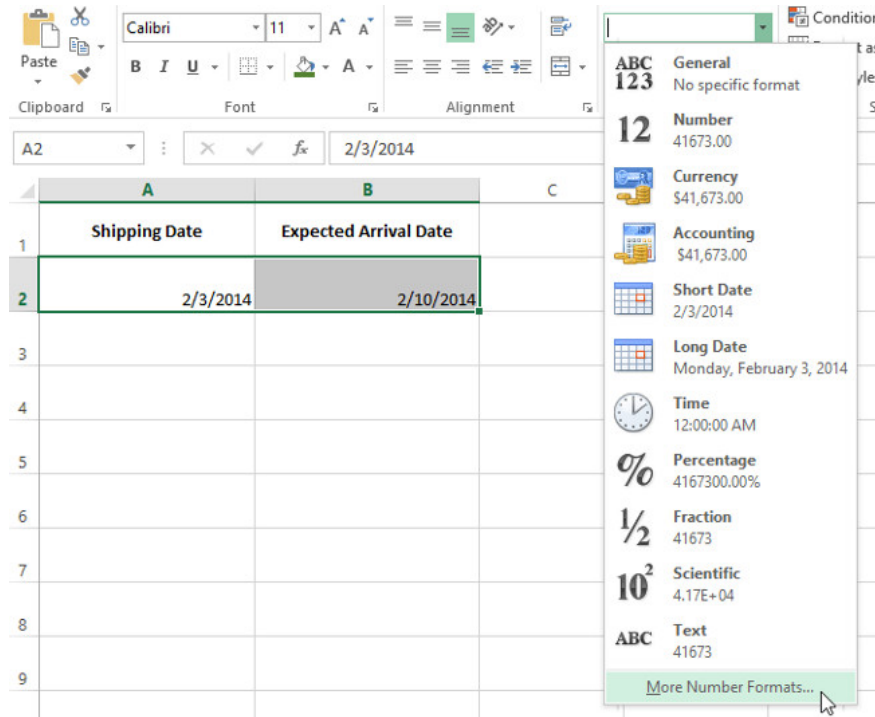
Paste

Calibri 11 A A

B I U A

Clipboard

Font

Alignment

Condition

t as

yle

S

A2

2/3/2014

A B C

1 Shipping Date Expected Arrival Date

2 2/3/2014 2/10/2014

3

4

5

6

7

8

9

ABC 123 General
No specific format

12 Number
41673.00

Currency
$41,673.00

Accounting
$41,673.00

Short Date
2/3/2014

Long Date
Monday, February 3, 2014

Time
12:00:00 AM

% Percentage
4167300.00%

½ Fraction
41673

$10^2$ Scientific
4.17E+04

ABC Text
41673

More Number Formats...